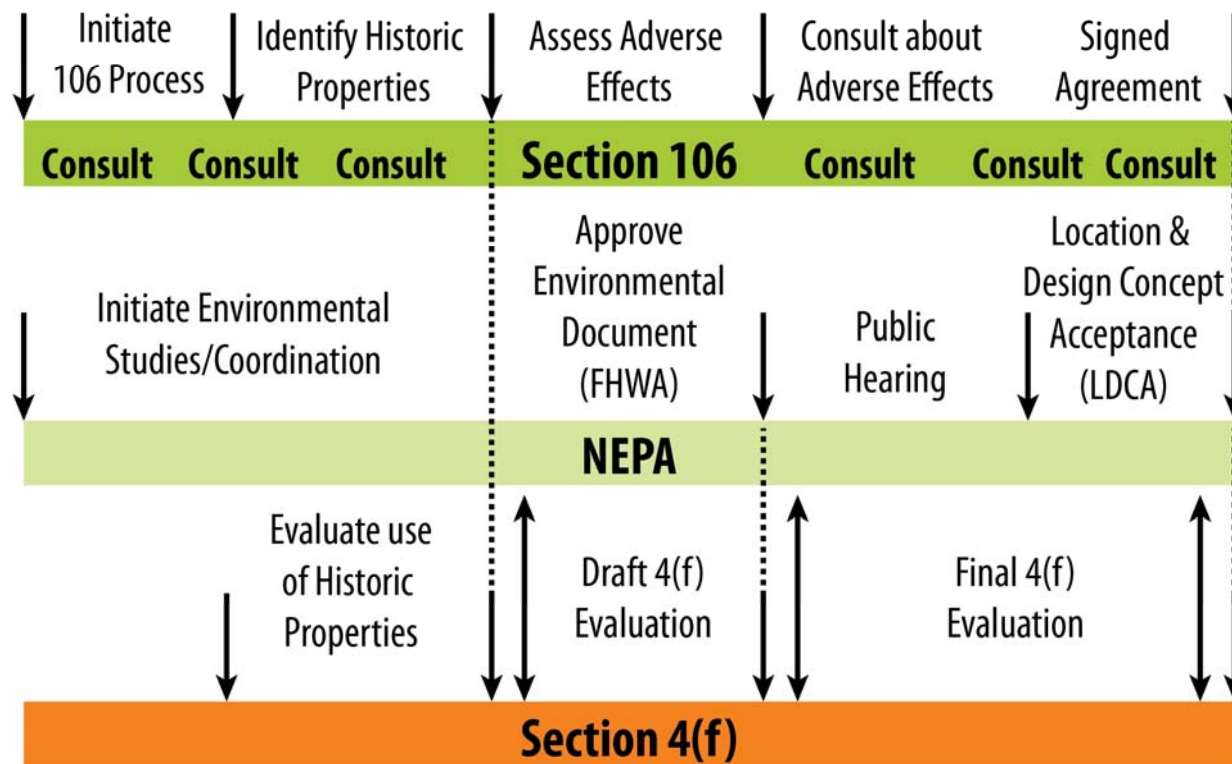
Initiate 106 Process

Identify Historic Properties

Assess Adverse Effects

Consult about Adverse Effects

Signed Agreement

Consult Consult Consult Section 106 Consult Consult Consult

Initiate Environmental Studies/Coordination

Approve Environmental Document (FHWA)

Public Hearing

Location & Design Concept Acceptance (LDCA)

NEPA

Evaluate use of Historic Properties

Draft 4(f) Evaluation

Final 4(f) Evaluation

Section 4(f)